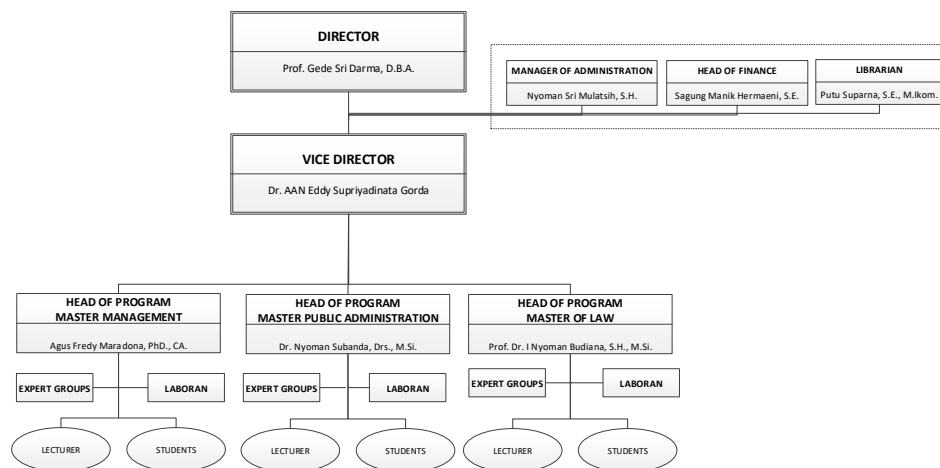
DIRECTOR

Prof. Gede Sri Darma, D.B.A.

MANAGER OF ADMINISTRATION

Nyoman Sri Mulatsih, S.H.

HEAD OF FINANCE

Sagung Manik Hermaeni, S.E.

LIBRARIAN

Putu Suparna, S.E., M.Ikom.

VICE DIRECTOR

Dr. AAN Eddy Supriyadinata Gorda

HEAD OF PROGRAM
MASTER MANAGEMENT

Agus Fredy Maradona, PhD., CA.

EXPERT GROUPS

LABORAN

LECTURER

STUDENTS

HEAD OF PROGRAM
MASTER PUBLIC ADMINISTRATION

Dr. Nyoman Subanda, Drs., M.Si.

EXPERT GROUPS

LABORAN

LECTURER

STUDENTS

HEAD OF PROGRAM
MASTER OF LAW

Prof. Dr. I Nyoman Budiana, S.H., M.Si.

EXPERT GROUPS

LABORAN

LECTURER

STUDENTS